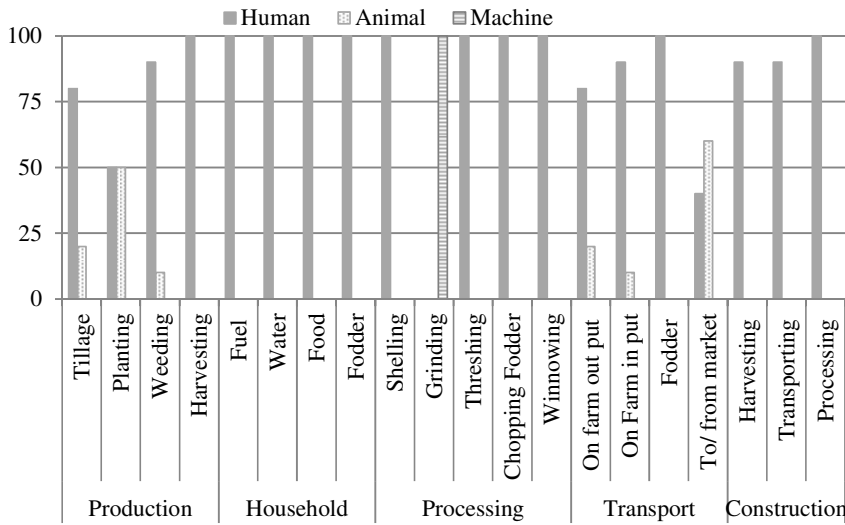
Human Animal Machine

100
75
50
25
0

Tillage
Planting
Weeding
Harvesting
Fuel
Water
Food
Fodder
Shelling
Grinding
Threshing
Chopping Fodder
Winnowing
On farm out put
On Farm in put
Fodder
To/ from market
Harvesting
Transporting
Processing

Production
Household
Processing
Transport
Construction